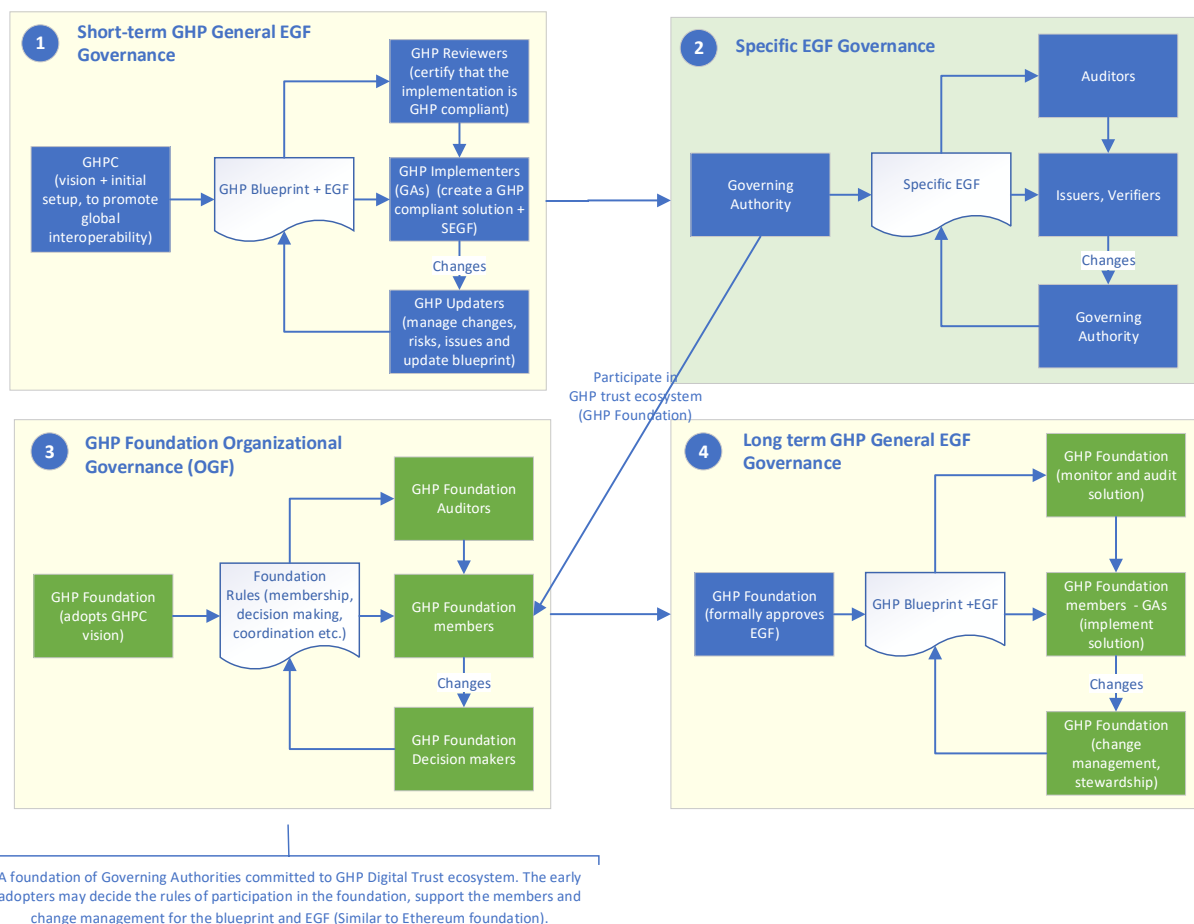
1 Short-term GHP General EGF Governance

GHPC (vision + initial setup, to promote global interoperability)

GHP Blueprint + EGF

GHP Reviewers (certify that the implementation is GHP compliant)

GHP Implementers (GAs) (create a GHP compliant solution + SEGF)

Changes

GHP Updaters (manage changes, risks, issues and update blueprint)

2 Specific EGF Governance

Governing Authority

Specific EGF

Auditors

Issuers, Verifiers

Changes

Governing Authority

Participate in GHP trust ecosystem (GHP Foundation)

3 GHP Foundation Organizational Governance (OGF)

GHP Foundation (adopts GHPC vision)

Foundation Rules (membership, decision making, coordination etc.)

GHP Foundation Auditors

GHP Foundation members

Changes

GHP Foundation Decision makers

4 Long term GHP General EGF Governance

GHP Foundation (formally approves EGF)

GHP Blueprint +EGF

GHP Foundation (monitor and audit solution)

GHP Foundation members - GAs (implement solution)

Changes

GHP Foundation (change management, stewardship)

A foundation of Governing Authorities committed to GHP Digital Trust ecosystem. The early adopters may decide the rules of participation in the foundation, support the members and change management for the blueprint and EGF (Similar to Ethereum foundation).